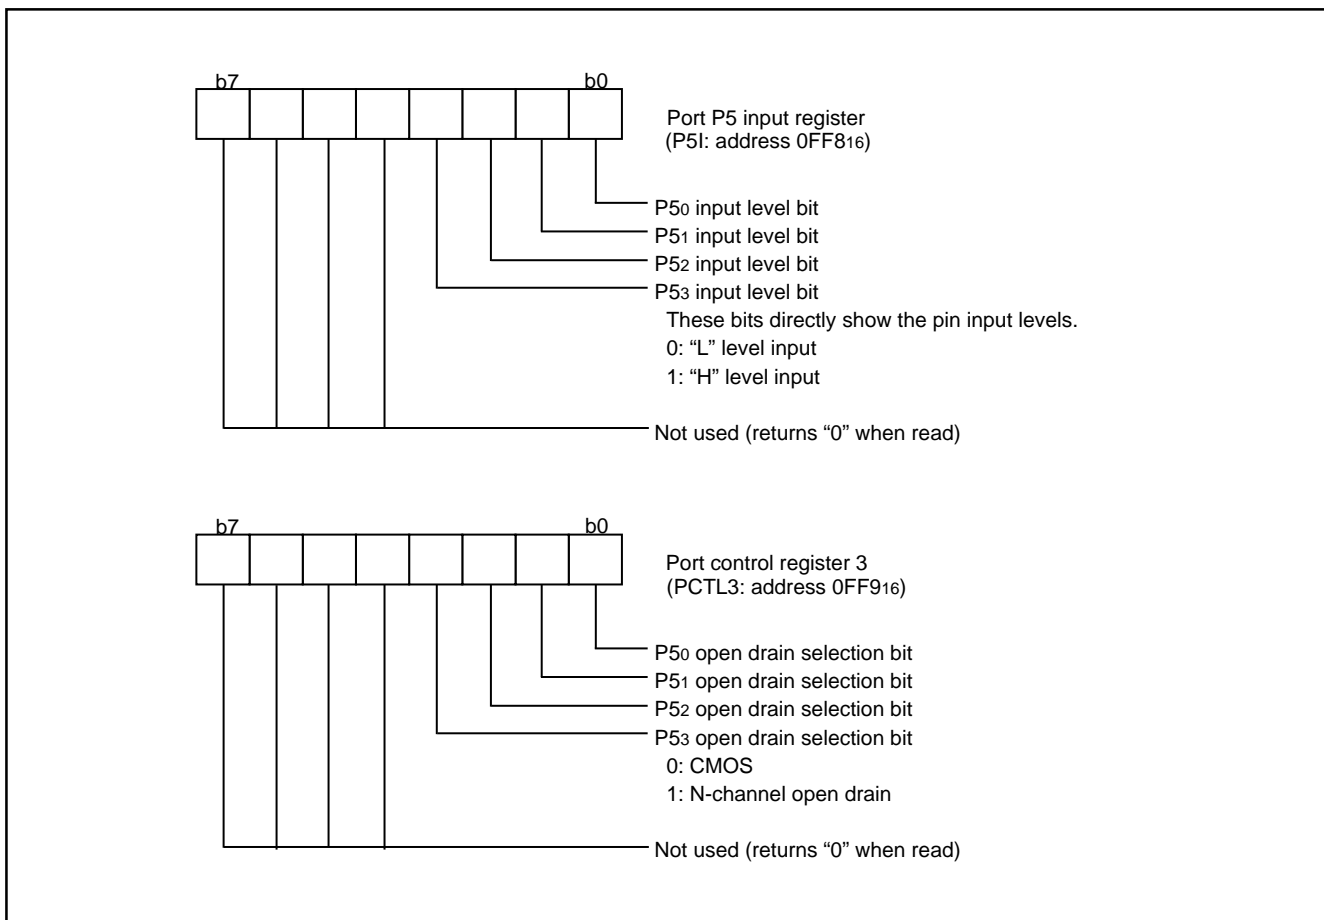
b7

b0

Port P5 input register
(P5I: address $0FF8_{16}$)

$P5_0$ input level bit
$P5_1$ input level bit
$P5_2$ input level bit
$P5_3$ input level bit
These bits directly show the pin input levels.
0: “L” level input
1: “H” level input

Not used (returns “0” when read)

b7

b0

Port control register 3
(PCTL3: address $0FF9_{16}$)

$P5_0$ open drain selection bit
$P5_1$ open drain selection bit
$P5_2$ open drain selection bit
$P5_3$ open drain selection bit
0: CMOS
1: N-channel open drain

Not used (returns “0” when read)